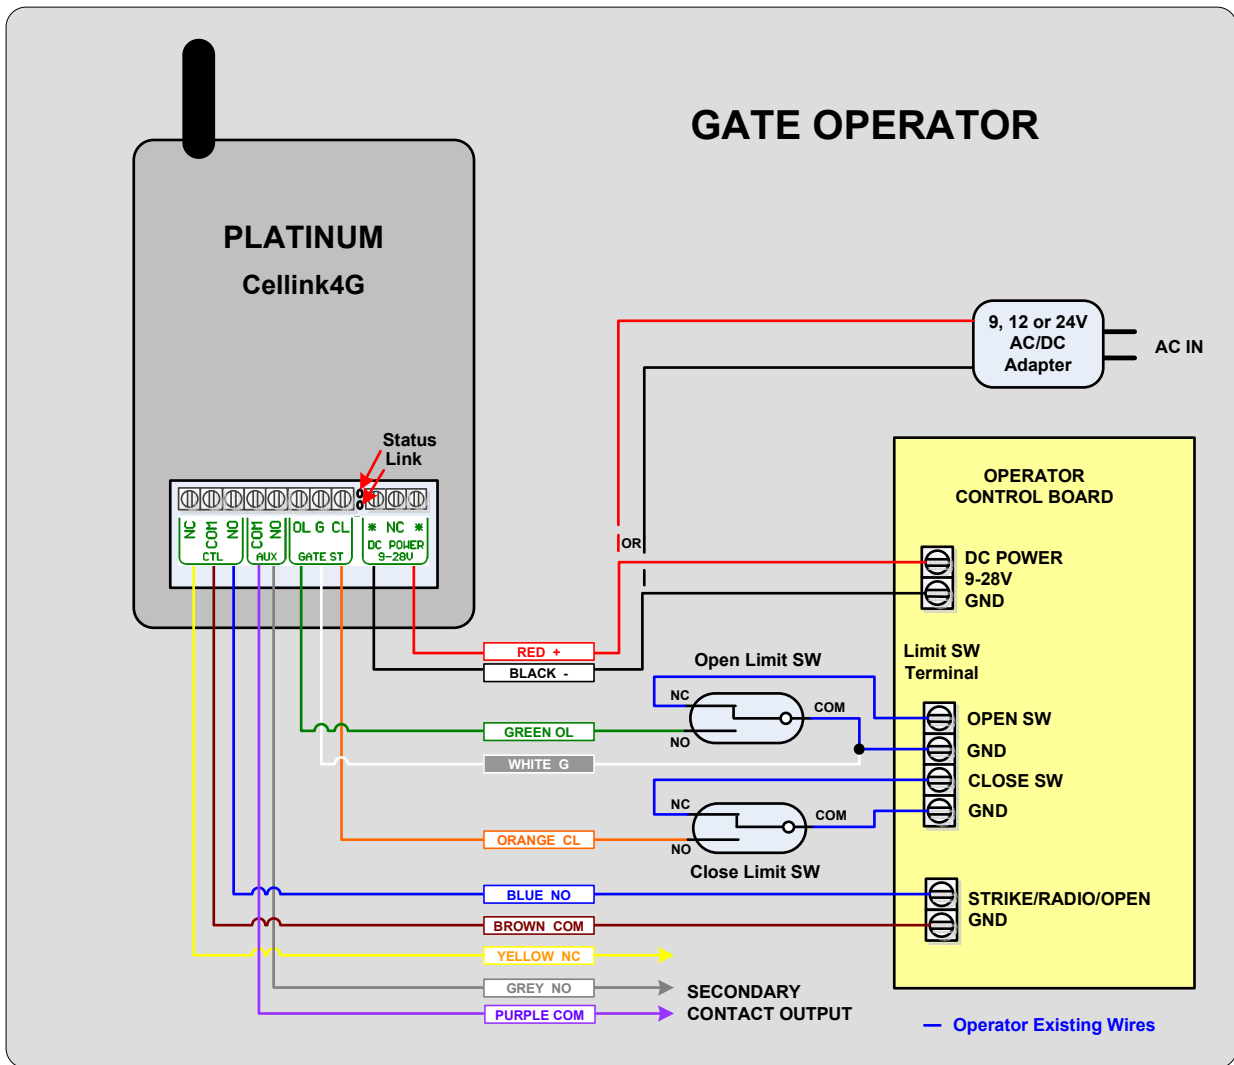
GATE OPERATOR

PLATINUM
Cellink4G

Status
Link

NC COM NO
CTL

COM NO
AUX

OL G CL
GATE ST

✱ NC ✱
DC POWER
9-28V

9, 12 or 24V
AC/DC
Adapter

AC IN

OR

OPERATOR
CONTROL BOARD

DC POWER
9-28V
GND

Limit SW
Terminal

RED +
BLACK -

Open Limit SW

NC
COM
NO

OPEN SW
GND
CLOSE SW
GND

GREEN OL
WHITE G

NC
COM
NO

ORANGE CL

Close Limit SW

BLUE NO
BROWN COM

STRIKE/RADIO/OPEN
GND

YELLOW NC
GREY NO
PURPLE COM

SECONDARY
CONTACT OUTPUT

— Operator Existing Wires